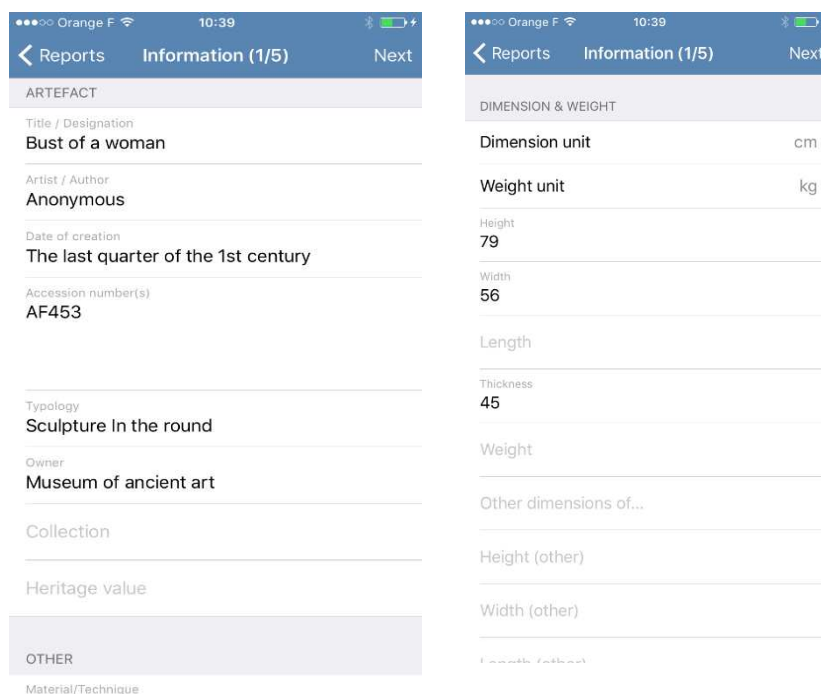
●●●○○ Orange F 10:39

Reports Information (1/5) Next

ARTEFACT

Title / Designation
Bust of a woman

Artist / Author
Anonymous

Date of creation
The last quarter of the 1st century

Accession number(s)
AF453

Typology
Sculpture In the round

Owner
Museum of ancient art

Collection

Heritage value

OTHER

Material/Technique

●●●○○ Orange F 10:39

Reports Information (1/5) Next

DIMENSION & WEIGHT

Dimension unit cm

Weight unit kg

Height
79

Width
56

Length

Thickness
45

Weight

Other dimensions of...

Height (other)

Width (other)

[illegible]